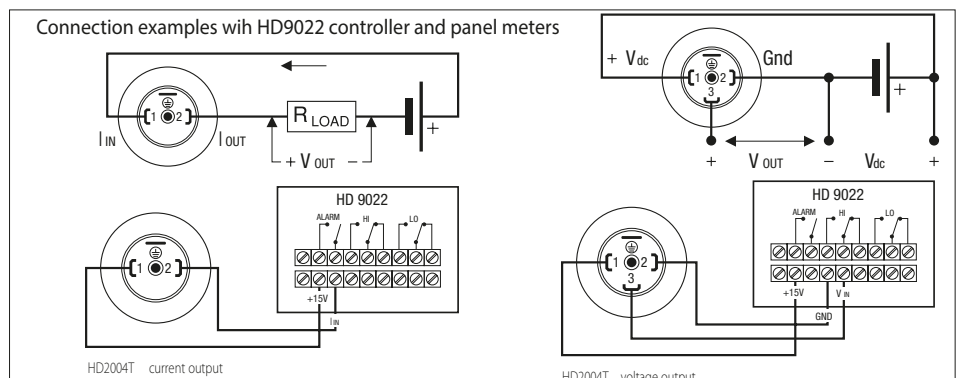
Connection examples wih HD9022 controller and panel meters

1 2
I IN
I OUT
R LOAD
+
+ V OUT –

HD 9022
ALARM
HI
LO
+15V
I IN
1 2

HD2004T current output

+ Vdc
1 2
3
Gnd
+
+
V OUT
–
Vdc
+

HD 9022
ALARM
HI
LO
+15V
V IN
GND
1 2
3

HD2004T voltage output